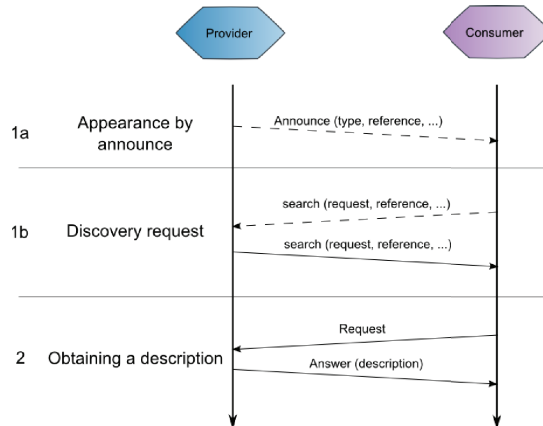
Provider

Consumer

1a Appearance by announce

Announce (type, reference, ...)

1b Discovery request

search (request, reference, ...)

search (request, reference, ...)

2 Obtaining a description

Request

Answer (description)